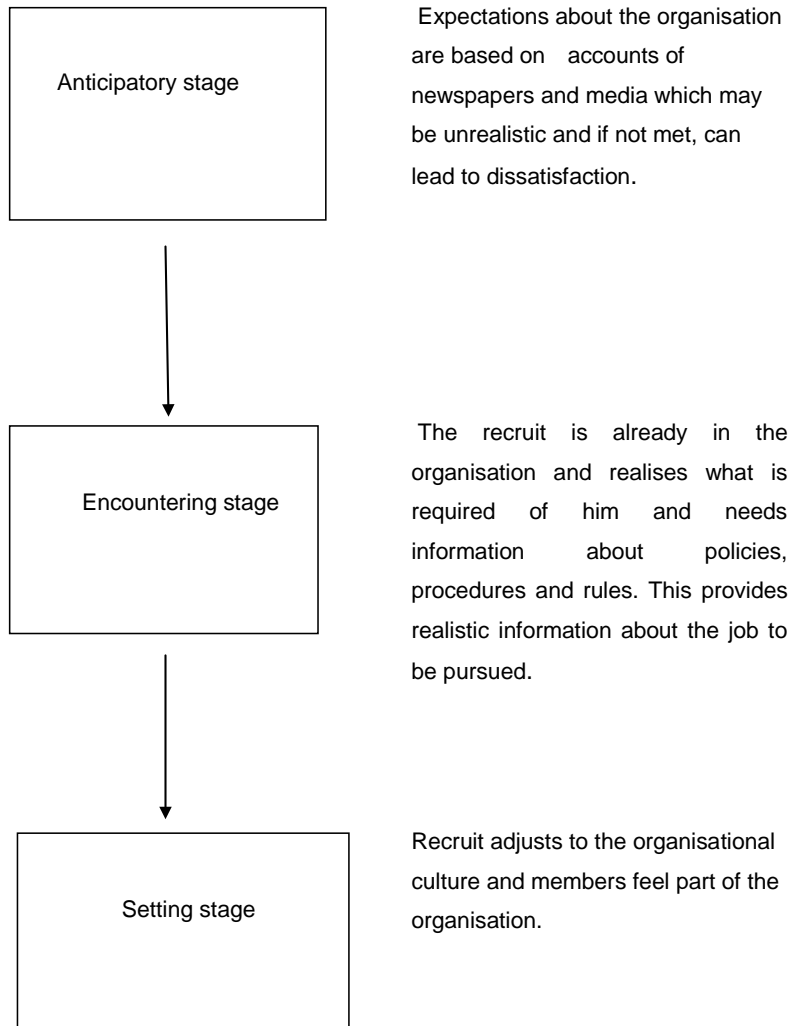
Anticipatory stage

Expectations about the organisation are based on accounts of newspapers and media which may be unrealistic and if not met, can lead to dissatisfaction.

Encountering stage

The recruit is already in the organisation and realises what is required of him and needs information about policies, procedures and rules. This provides realistic information about the job to be pursued.

Setting stage

Recruit adjusts to the organisational culture and members feel part of the organisation.